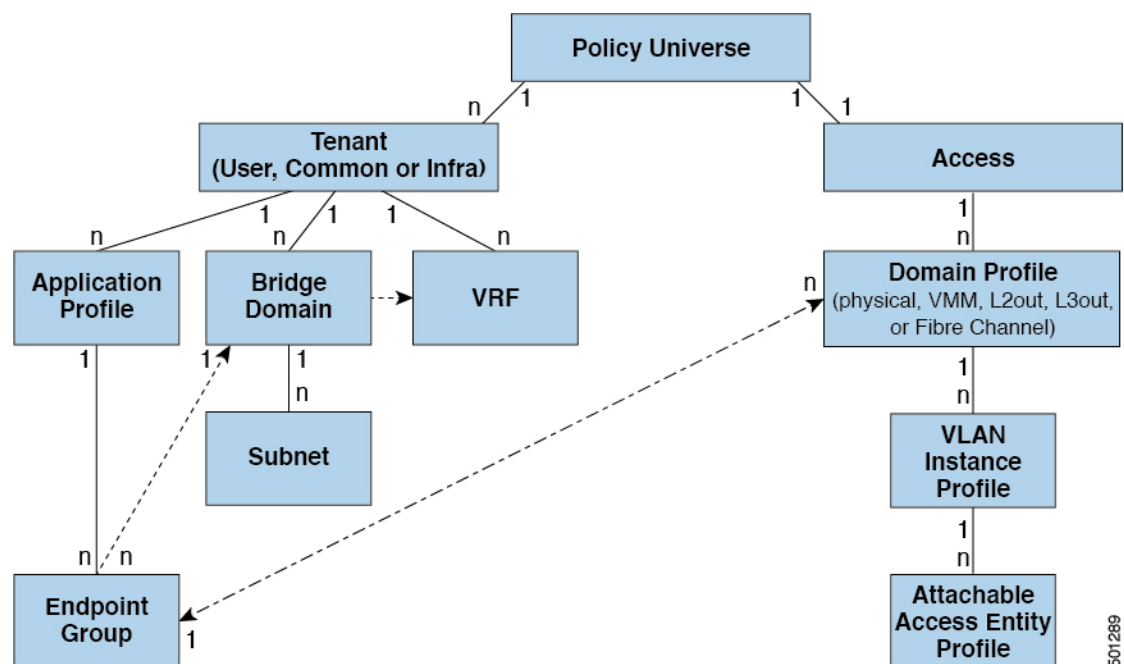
Policy Universe

n 1

1 1

Tenant
(User, Common or Infra)

Access

1 1 1

n n n

Application Profile

Bridge Domain

VRF

1
n

n
Domain Profile
(physical, VMM, L2out, L3out, or Fibre Channel)

1 1 1

n

Subnet

1
n

VLAN Instance Profile

1
n

n n

Endpoint Group

1

Attachable Access Entity Profile

501289